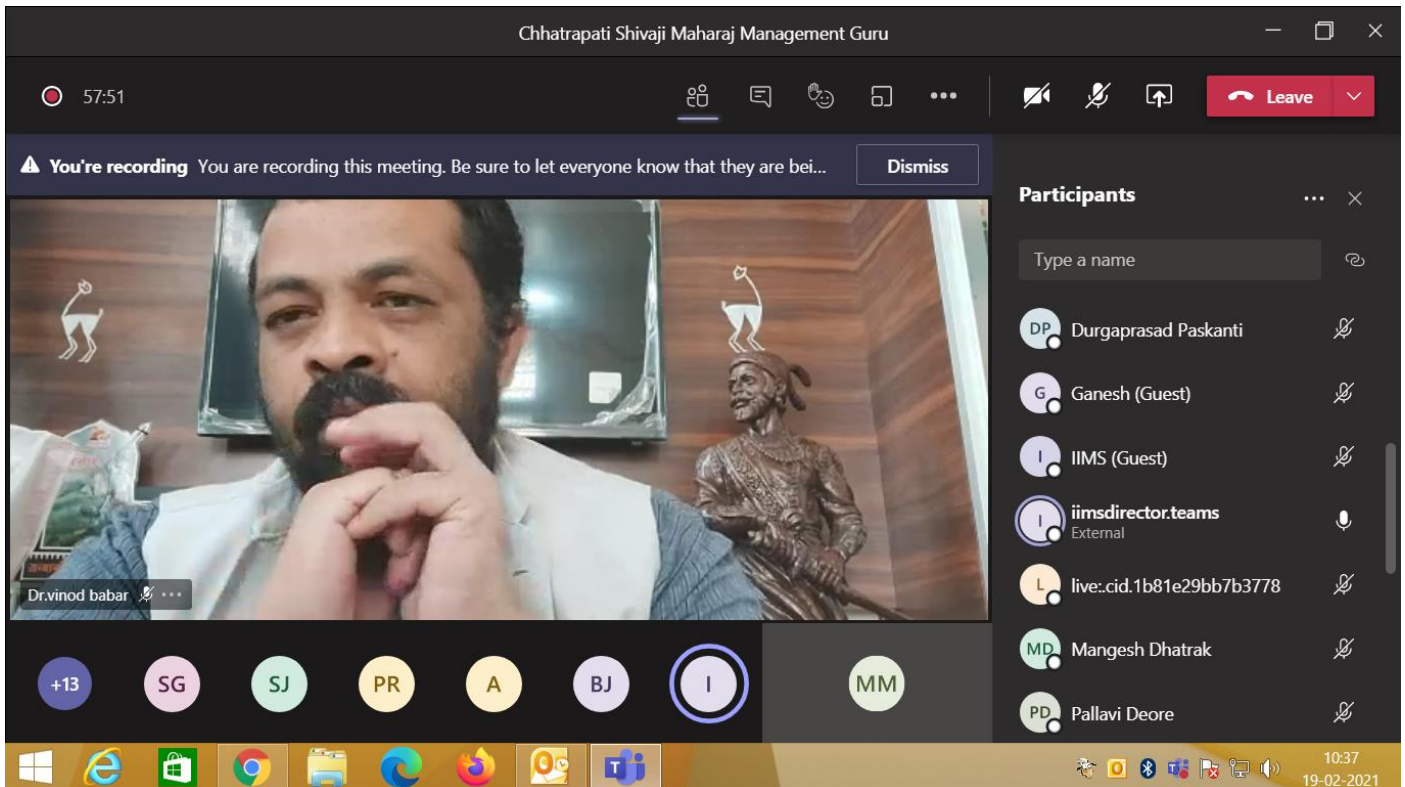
Chhatrapati Shivaji Maharaj Management Guru

57:51

Leave

You're recording You are recording this meeting. Be sure to let everyone know that they are bei...

Dismiss

Participants

Type a name

DP Durgaprasad Paskanti

G Ganesh (Guest)

I IIMS (Guest)

I iimsdirector.teams
External

L live:.cid.1b81e29bb7b3778

MD Mangesh Dhatrak

PD Pallavi Deore

Dr.vinod babar

+13 SG SJ PR A BJ I MM

10:37
19-02-2021